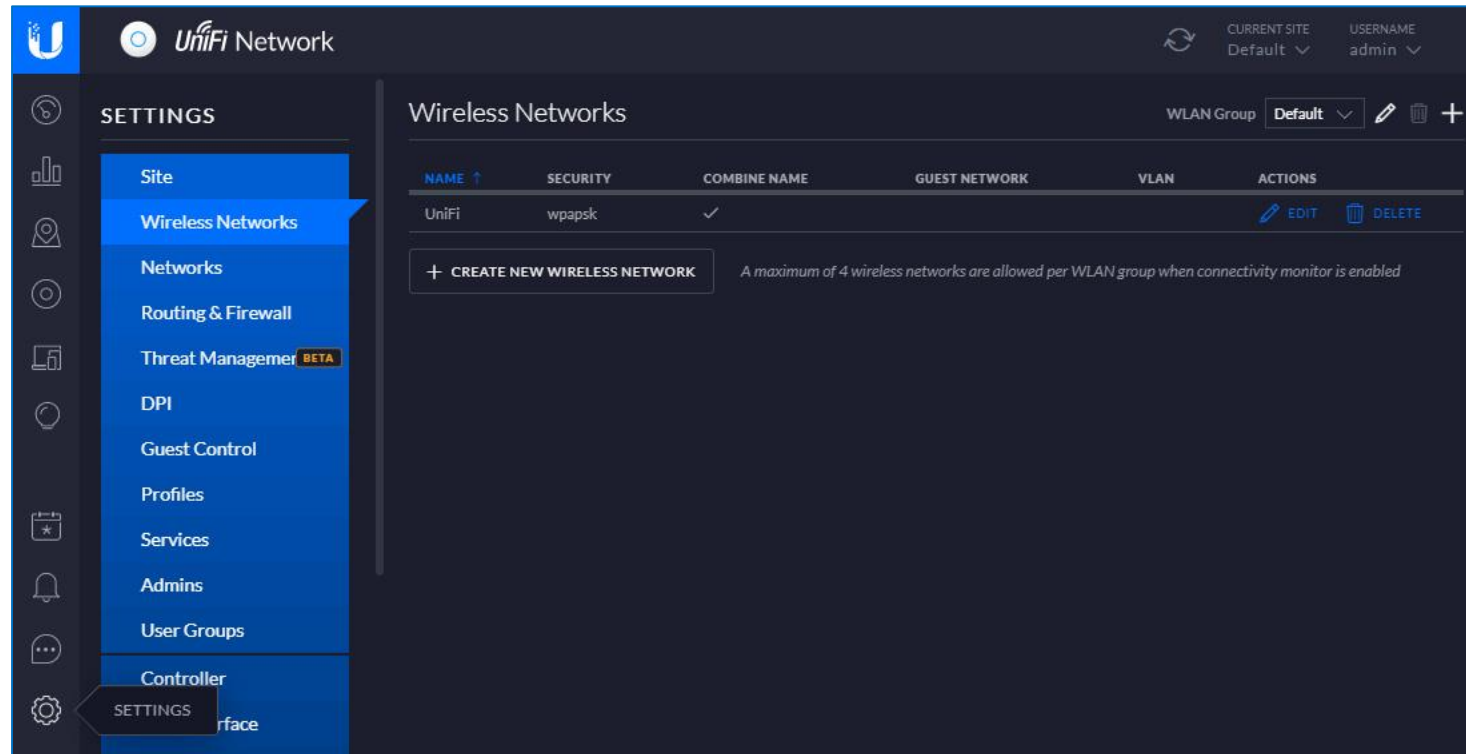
UniFi Network

CURRENT SITE
Default

USERNAME
admin

SETTINGS

Site
Wireless Networks
Networks
Routing & Firewall
Threat Managemer BETA
DPI
Guest Control
Profiles
Services
Admins
User Groups
Controller
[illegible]rface

SETTINGS

Wireless Networks

WLAN Group Default

| NAME ↑ | SECURITY | COMBINE NAME | GUEST NETWORK | VLAN | ACTIONS |
|---|---|---|---|---|---|
| UniFi | wpapsk | ✓ | | | EDIT DELETE |

+ CREATE NEW WIRELESS NETWORK

A maximum of 4 wireless networks are allowed per WLAN group when connectivity monitor is enabled